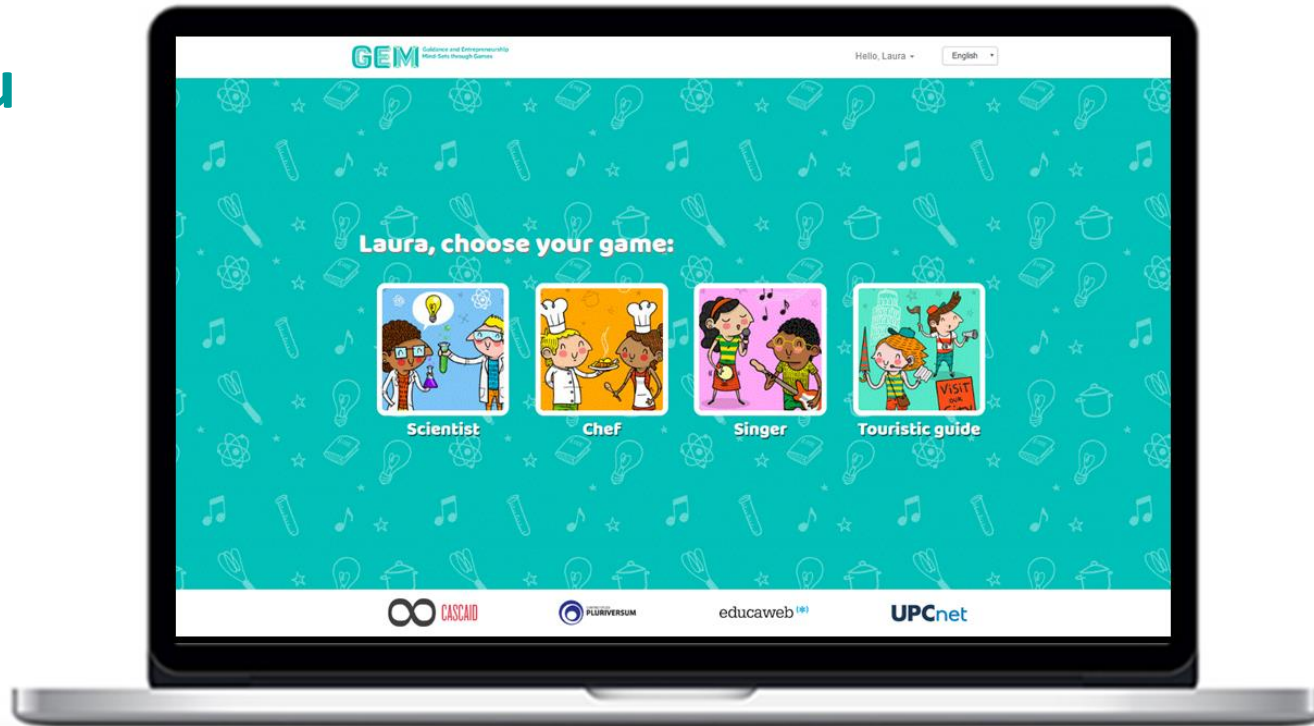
GEM Guidance and Entrepreneurship Mind-Sets through Games

Hello, Laura

English

Laura, choose your game:

Scientist

Chef

Singer

Touristic guide

VISIT OUR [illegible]

CASCAID

PLURIVERSUM

educaweb

UPCnet